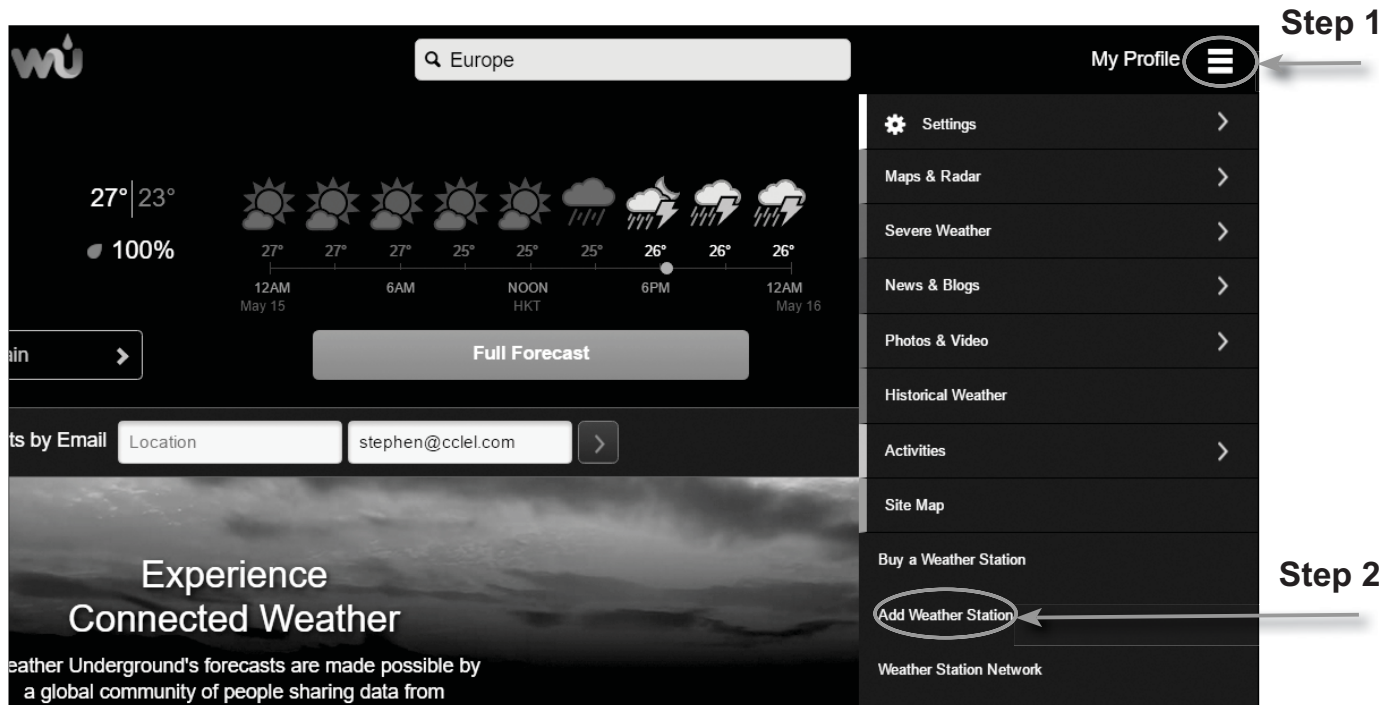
Step 1

wu

Europe

My Profile

27° 23°

100%

27° 27° 27° 25° 25° 25° 26° 26° 26°

12AM May 15

6AM

NOON HKT

6PM

12AM May 16

ain

Full Forecast

ts by Email

Location

stephen@cclel.com

Experience Connected Weather

eather Underground's forecasts are made possible by a global community of people sharing data from

Settings

Maps & Radar

Severe Weather

News & Blogs

Photos & Video

Historical Weather

Activities

Site Map

Buy a Weather Station

Add Weather Station

Weather Station Network

Step 2